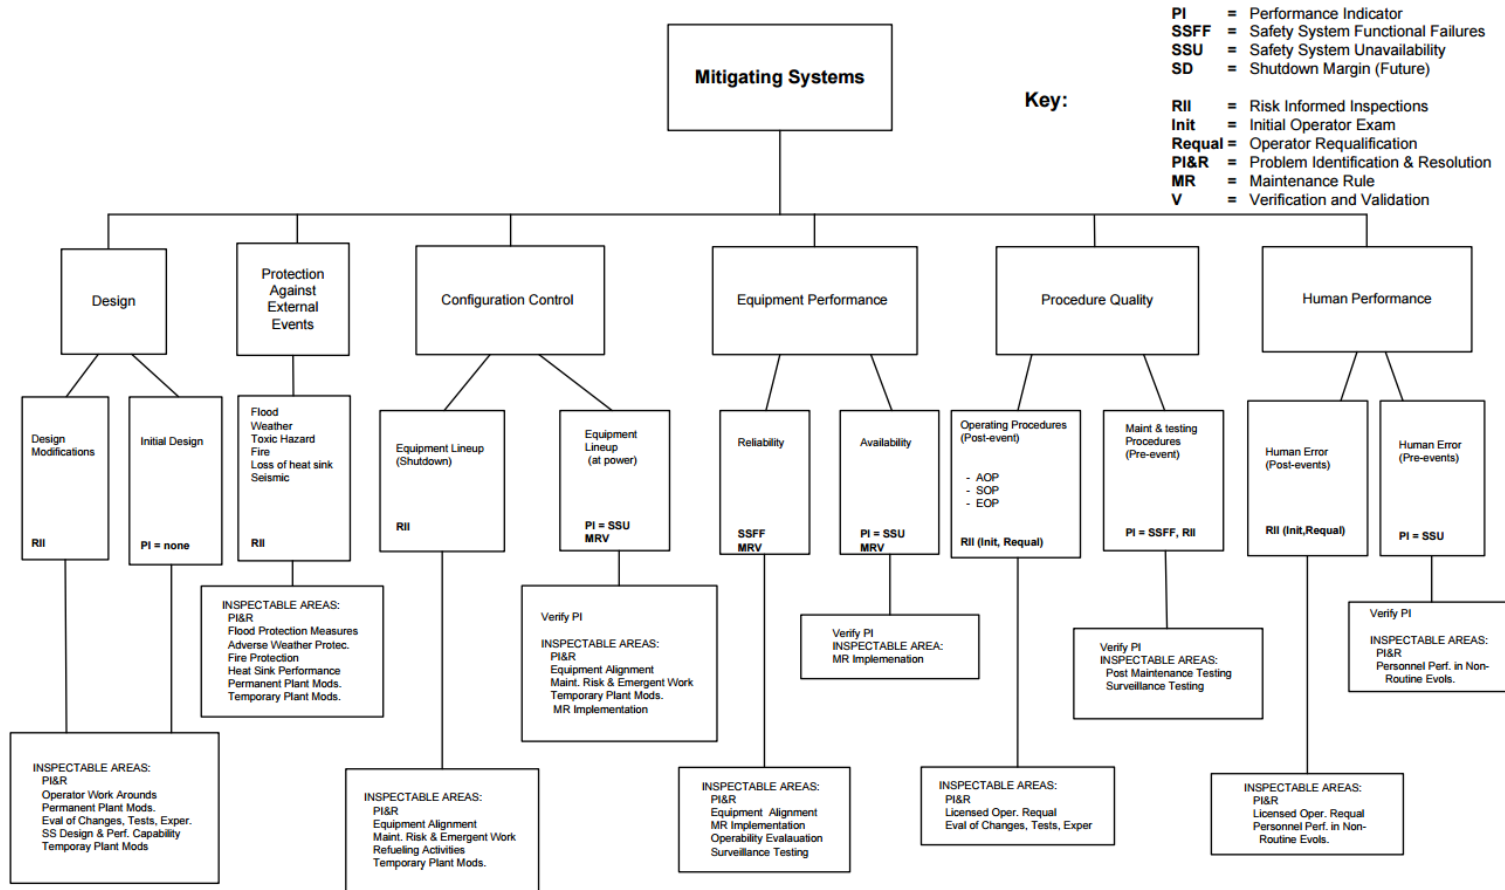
Mitigating Systems

Key:

| | | |
|---|---|---|
| PI | = | Performance Indicator |
| SSFF | = | Safety System Functional Failures |
| SSU | = | Safety System Unavailability |
| SD | = | Shutdown Margin (Future) |
| RII | = | Risk Informed Inspections |
| Init | = | Initial Operator Exam |
| Requal | = | Operator Requalification |
| PI&R | = | Problem Identification & Resolution |
| MR | = | Maintenance Rule |
| V | = | Verification and Validation |

Design

Design Modifications
RII

Initial Design
PI = none

INSPECTABLE AREAS:
PI&R
Operator Work Arounds
Permanent Plant Mods.
Eval of Changes, Tests, Exper.
SS Design & Perf. Capability
Temporay Plant Mods

Protection Against External Events

Flood
Weather
Toxic Hazard
Fire
Loss of heat sink
Seismic
RII

INSPECTABLE AREAS:
PI&R
Flood Protection Measures
Adverse Weather Protec.
Fire Protection
Heat Sink Performance
Permanent Plant Mods.
Temporary Plant Mods.

Configuration Control

Equipment Lineup (Shutdown)
RII

INSPECTABLE AREAS:
PI&R
Equipment Alignment
Maint. Risk & Emergent Work
Refueling Activities
Temporary Plant Mods.

Equipment Lineup (at power)
PI = SSU
MRV

Verify PI
INSPECTABLE AREAS:
PI&R
Equipment Alignment
Maint. Risk & Emergent Work
Temporary Plant Mods.
MR Implementation

Equipment Performance

Reliability
SSFF
MRV

INSPECTABLE AREAS:
PI&R
Equipment Alignment
MR Implementation
Operability Evalauation
Surveillance Testing

Availability
PI = SSU
MRV

Verify PI
INSPECTABLE AREA:
MR Implemenation

Procedure Quality

Operating Procedures (Post-event)
- AOP
- SOP
- EOP
RII (Init, Requal)

INSPECTABLE AREAS:
PI&R
Licensed Oper. Requal
Eval of Changes, Tests, Exper

Maint & testing Procedures (Pre-event)
PI = SSFF, RII

Verify PI
INSPECTABLE AREAS:
Post Maintenance Testing
Surveillance Testing

Human Performance

Human Error (Post-events)
RII (Init,Requal)

INSPECTABLE AREAS:
PI&R
Licensed Oper. Requal
Personnel Perf. in Non-Routine Evols.

Human Error (Pre-events)
PI = SSU

Verify PI
INSPECTABLE AREAS:
PI&R
Personnel Perf. in Non-Routine Evols.